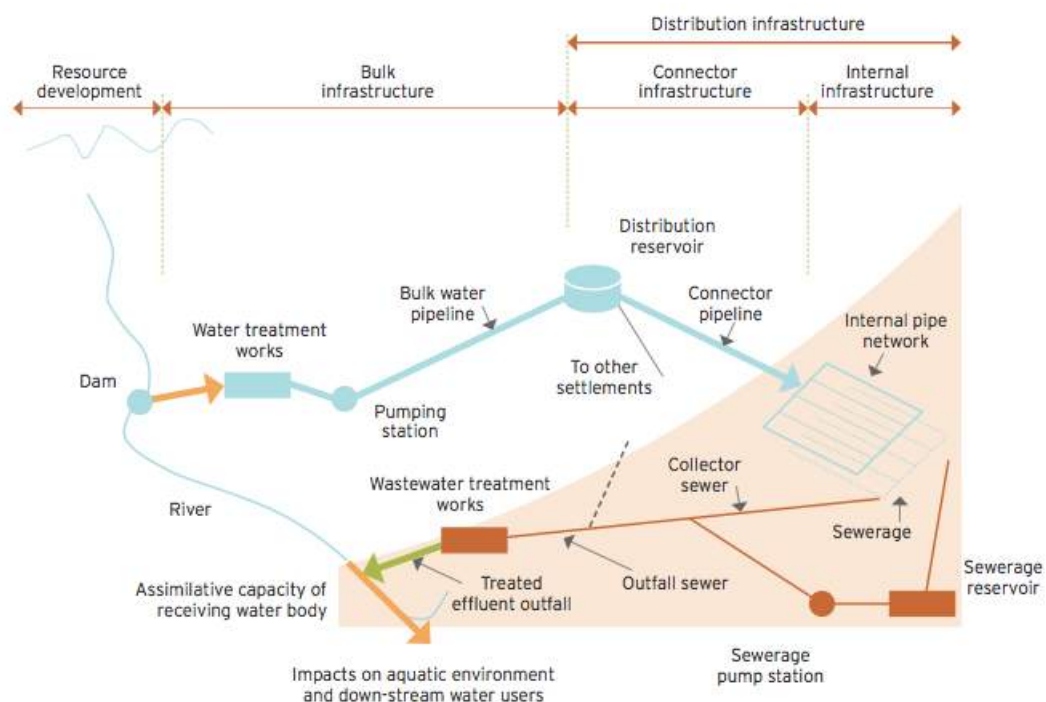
Distribution infrastructure

Resource development

Bulk infrastructure

Connector infrastructure

Internal infrastructure

Distribution reservoir

Bulk water pipeline

Connector pipeline

Internal pipe network

Water treatment works

Dam

To other settlements

Pumping station

Collector sewer

Wastewater treatment works

River

Sewerage

Sewerage reservoir

Assimilative capacity of receiving water body

Treated effluent outfall

Outfall sewer

Impacts on aquatic environment and down-stream water users

Sewerage pump station